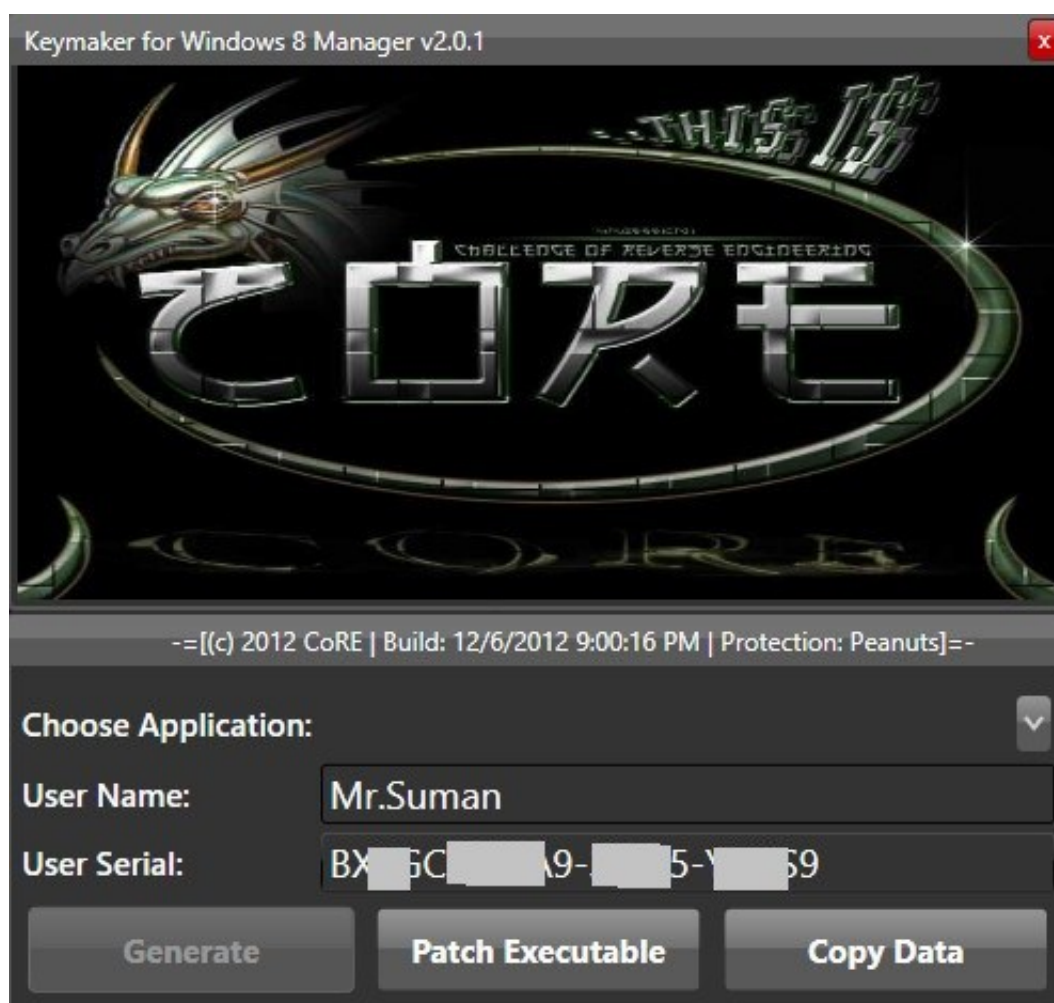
Keymaker for Windows 8 Manager v2.0.1

x

...THIS IS

CHALLENGE OF REVERSE ENGINEERING

CORE

CORE

-=[(c) 2012 CoRE | Build: 12/6/2012 9:00:16 PM | Protection: Peanuts]=-

Choose Application:

User Name: Mr.Suman

User Serial: BX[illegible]GC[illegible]9-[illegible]5-Y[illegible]9

Generate

Patch Executable

Copy Data